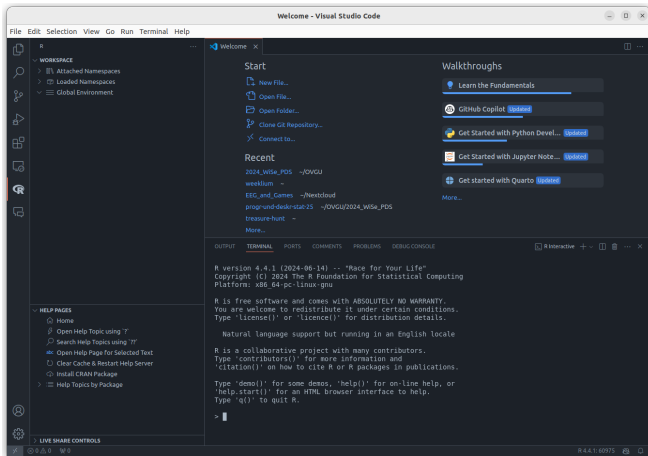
Welcome - Visual Studio Code

File Edit Selection View Go Run Terminal Help

R ...

WORKSPACE
Attached Namespaces
Loaded Namespaces
Global Environment

Welcome ×

Start
New File...
Open File...
Open Folder...
Clone Git Repository...
Connect to...

Recent
2024_WiSe_PDS ~/OVGU
weeklium ~
EEG_and_Games ~/Nextcloud
progr-und-deskr-stat-25 ~/OVGU/2024_WiSe_PDS
treasure-hunt ~
More...

Walkthroughs
Learn the Fundamentals
GitHub Copilot Updated
Get Started with Python Devel... Updated
Get Started with Jupyter Note... Updated
Get Started with Quarto Updated
More...

OUTPUT TERMINAL PORTS COMMENTS PROBLEMS DEBUG CONSOLE
R Interactive + ∨

R version 4.4.1 (2024-06-14) -- "Race for Your Life"
Copyright (C) 2024 The R Foundation for Statistical Computing
Platform: x86_64-pc-linux-gnu

R is free software and comes with ABSOLUTELY NO WARRANTY.
You are welcome to redistribute it under certain conditions.
Type 'license()' or 'licence()' for distribution details.

  Natural language support but running in an English locale

R is a collaborative project with many contributors.
Type 'contributors()' for more information and
'citation()' on how to cite R or R packages in publications.

Type 'demo()' for some demos, 'help()' for on-line help, or
'help.start()' for an HTML browser interface to help.
Type 'q()' to quit R.

>

HELP PAGES
Home
Open Help Topic using `?`
Search Help Topics using `??`
Open Help Page for Selected Text
Clear Cache & Restart Help Server
Install CRAN Package
Help Topics by Package

LIVE SHARE CONTROLS

⊗ 0 ⚠ 0 ⓦ 0
R 4.4.1: 69975